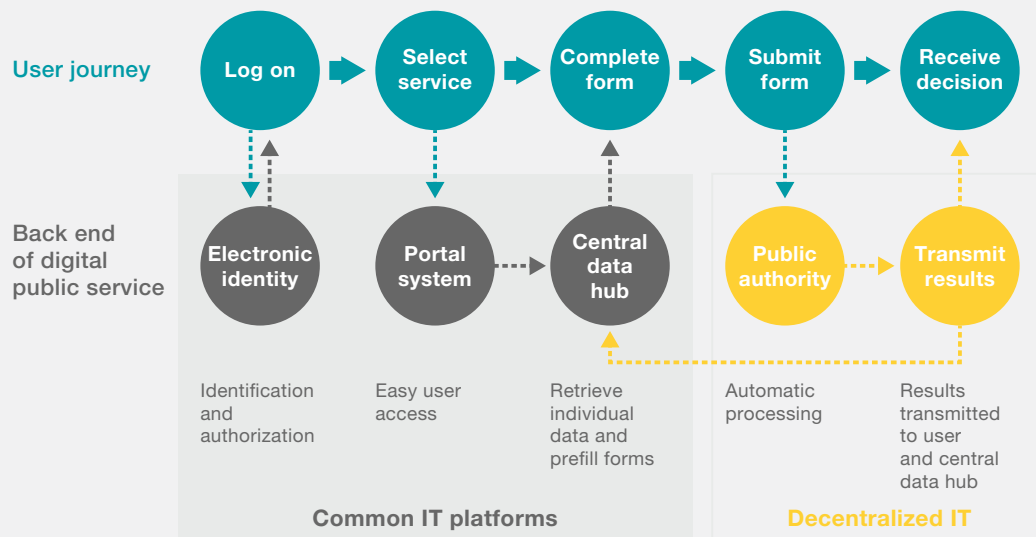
User journey

Log on

Select service

Complete form

Submit form

Receive decision

Back end of digital public service

Electronic identity

Portal system

Central data hub

Public authority

Transmit results

Identification and authorization

Easy user access

Retrieve individual data and prefill forms

Automatic processing

Results transmitted to user and central data hub

Common IT platforms

Decentralized IT